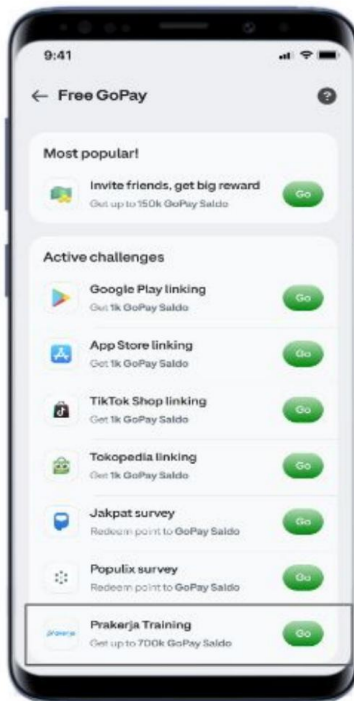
9:41

← Free GoPay

Most popular!

Invite friends, get big reward
Get up to 150k GoPay Saldo
Go

Active challenges

Google Play linking
Get 1k GoPay Saldo
Go

App Store linking
Get 1k GoPay Saldo
Go

TikTok Shop linking
Get 1k GoPay Saldo
Go

Tokopedia linking
Get 1k GoPay Saldo
Go

Jakpat survey
Redeem point to GoPay Saldo
Go

Populix survey
Redeem point to GoPay Saldo
Go

prakerja
Prakerja Training
Get up to 700k GoPay Saldo
Go